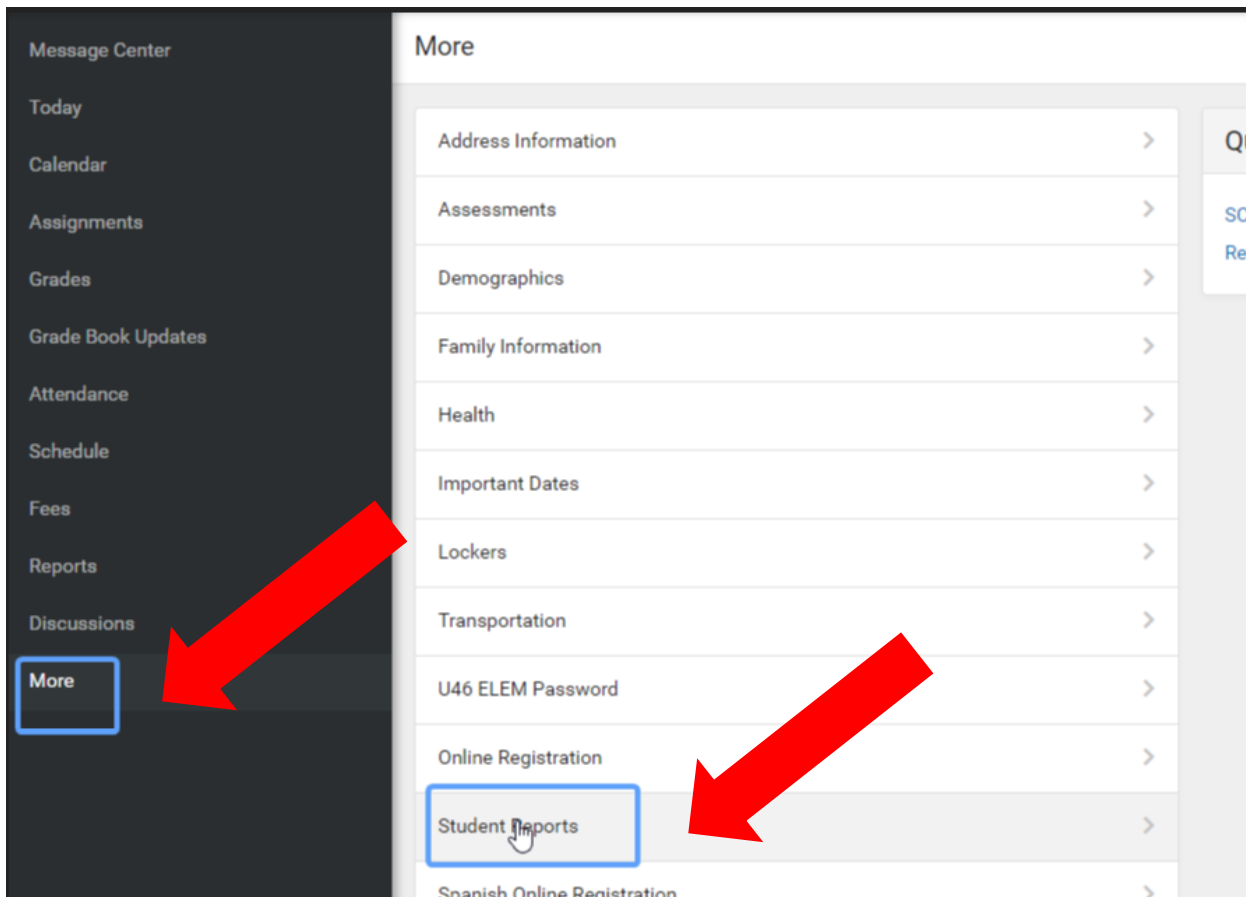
Message Center
Today
Calendar
Assignments
Grades
Grade Book Updates
Attendance
Schedule
Fees
Reports
Discussions
More

More

Address Information
Assessments
Demographics
Family Information
Health
Important Dates
Lockers
Transportation
U46 ELEM Password
Online Registration
Student Reports
Spanish Online Registration

Q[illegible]
SC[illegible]
Re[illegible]